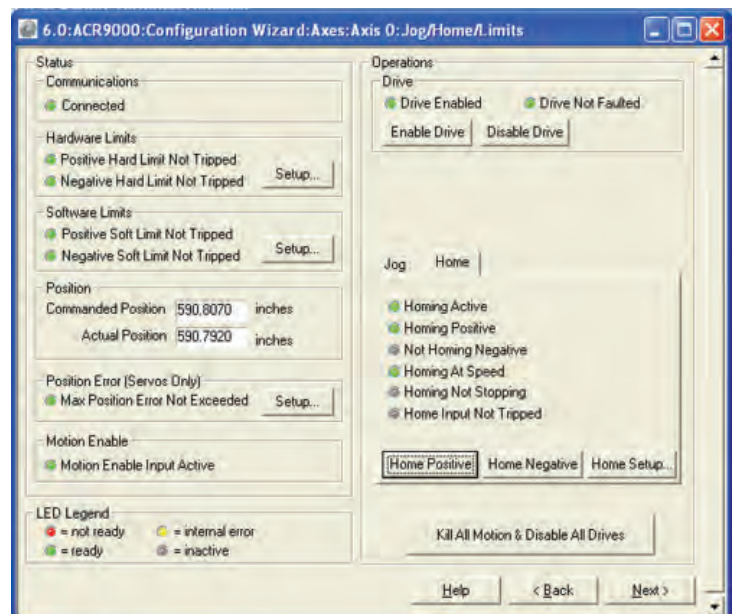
6.0:ACR9000:Configuration Wizard:Axes:Axis 0:Jog/Home/Limits

Status

Communications
Connected

Hardware Limits
Positive Hard Limit Not Tripped
Negative Hard Limit Not Tripped
Setup...

Software Limits
Positive Soft Limit Not Tripped
Negative Soft Limit Not Tripped
Setup...

Position
Commanded Position 590.8070 inches
Actual Position 590.7920 inches

Position Error (Servos Only)
Max Position Error Not Exceeded
Setup...

Motion Enable
Motion Enable Input Active

LED Legend
= not ready
= internal error
= ready
= inactive

Operations

Drive
Drive Enabled
Drive Not Faulted
Enable Drive
Disable Drive

Jog
Home

Homing Active
Homing Positive
Not Homing Negative
Homing At Speed
Homing Not Stopping
Home Input Not Tripped

Home Positive
Home Negative
Home Setup...

Kill All Motion & Disable All Drives

Help
< Back
Next >